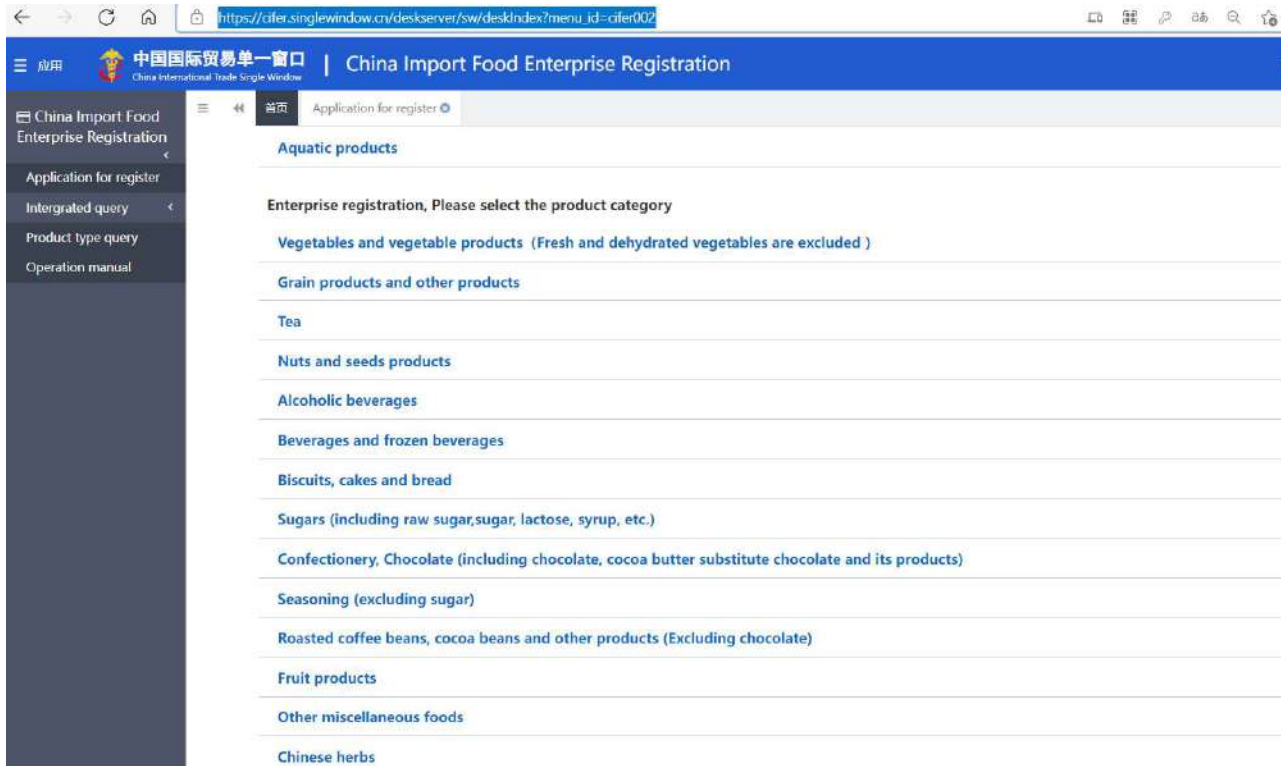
https://cifer.singlewindow.cn/deskserver/sw/deskIndex?menu_id=cifer002

≡ 应用 中国国际贸易单一窗口 China International Trade Single Window | China Import Food Enterprise Registration

China Import Food Enterprise Registration

Application for register

Intergrated query

Product type query

Operation manual

首页 Application for register

Aquatic products

Enterprise registration, Please select the product category

Vegetables and vegetable products (Fresh and dehydrated vegetables are excluded )

Grain products and other products

Tea

Nuts and seeds products

Alcoholic beverages

Beverages and frozen beverages

Biscuits, cakes and bread

Sugars (including raw sugar,sugar, lactose, syrup, etc.)

Confectionery, Chocolate (including chocolate, cocoa butter substitute chocolate and its products)

Seasoning (excluding sugar)

Roasted coffee beans, cocoa beans and other products (Excluding chocolate)

Fruit products

Other miscellaneous foods

Chinese herbs